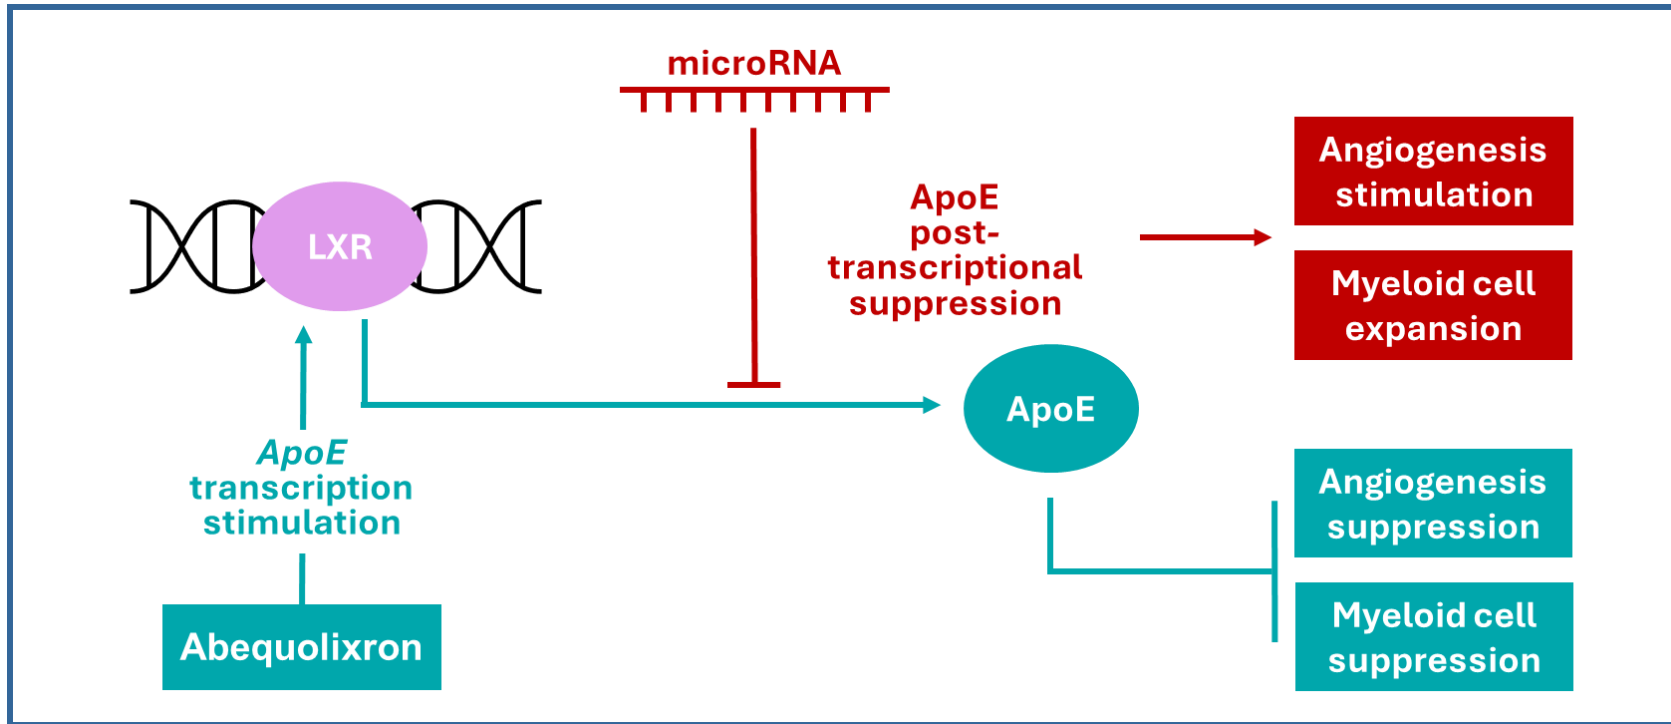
microRNA

LXR

ApoE post-transcriptional suppression

Angiogenesis stimulation

Myeloid cell expansion

ApoE

ApoE transcription stimulation

Abequolixron

Angiogenesis suppression

Myeloid cell suppression